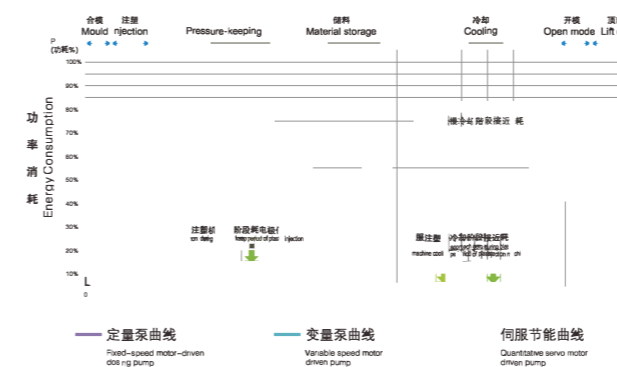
合模 Mould 注塑 njection Pressure-keeping 储料 Material storage 冷却 Cooling 开模 Open mode 顶 Lift

P (功耗%)

100%
95%
90%
85%
80%
75%
70%
65%
60%
55%
50%
45%
40%
35%
30%
25%
20%
15%
10%

功率消耗 Energy Consumption

L
0

模冷却阶段接近 耗

注塑机 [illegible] 阶段耗电组 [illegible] injection

降注塑 machine cool 冷却阶段接近耗 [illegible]

定量泵曲线
Fixed-speed motor-driven dosing pump

变量泵曲线
Variable speed motor driven pump

伺服节能曲线
Quantitative servo motor driven pump